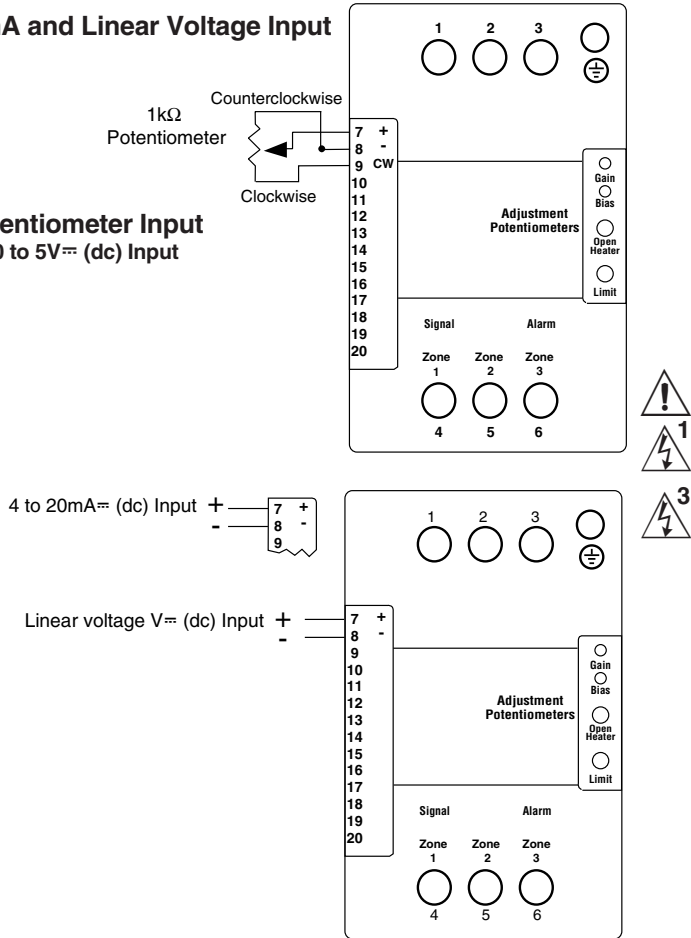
A and Linear Voltage Input

1 2 3

1kΩ Potentiometer

Counterclockwise

Clockwise

7 +
8 -
9 CW
10
11
12
13
14
15
16
17
18
19
20

entiometer Input
0 to 5V⎓ (dc) Input

Gain
Bias
Open Heater
Limit

Adjustment Potentiometers

Signal Alarm

Zone 1 Zone 2 Zone 3

4 5 6

1

3

4 to 20mA⎓ (dc) Input + -

7 +
8 -
9

1 2 3

Linear voltage V⎓ (dc) Input + -

7 +
8 -
9
10
11
12
13
14
15
16
17
18
19
20

Gain
Bias
Open Heater
Limit

Adjustment Potentiometers

Signal Alarm

Zone 1 Zone 2 Zone 3

4 5 6